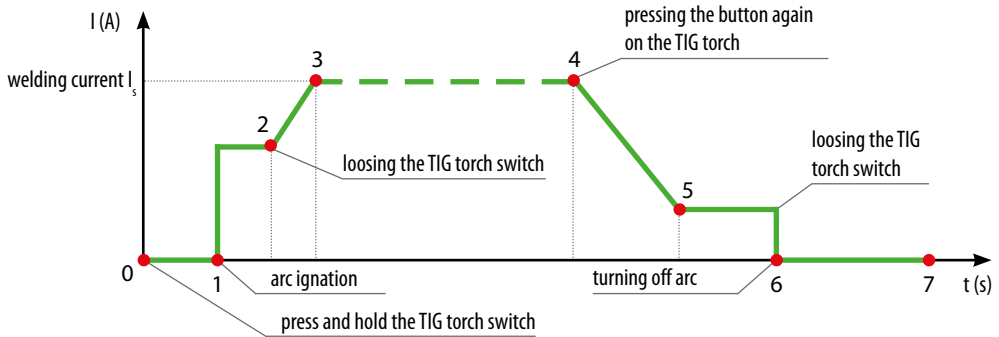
I (A)

welding current $I_s$

pressing the button again on the TIG torch

loosing the TIG torch switch

loosing the TIG torch switch

0
1
2
3
4
5
6
7

t (s)

arc ignation

turning off arc

press and hold the TIG torch switch